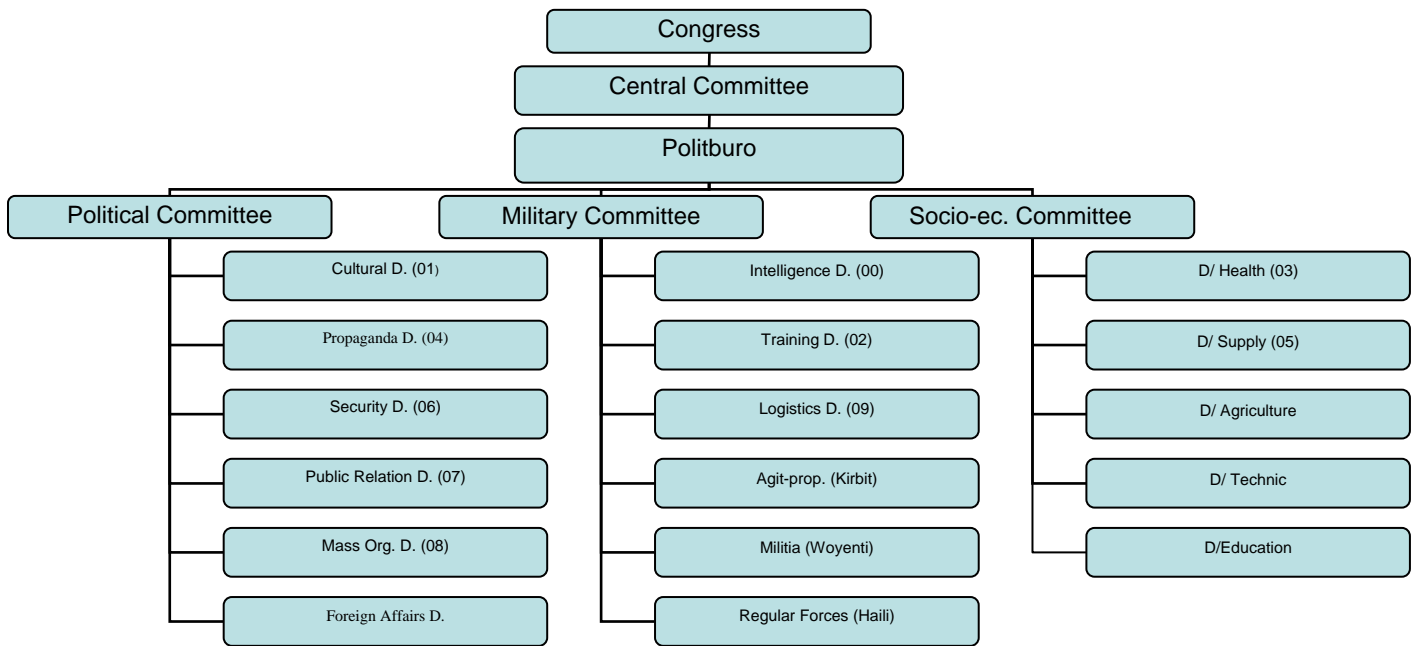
Congress

Central Committee

Politburo

Political Committee

Cultural D. (01)

Propaganda D. (04)

Security D. (06)

Public Relation D. (07)

Mass Org. D. (08)

Foreign Affairs D.

Military Committee

Intelligence D. (00)

Training D. (02)

Logistics D. (09)

Agit-prop. (Kirbit)

Militia (Woyenti)

Regular Forces (Haili)

Socio-ec. Committee

D/ Health (03)

D/ Supply (05)

D/ Agriculture

D/ Technic

D/Education